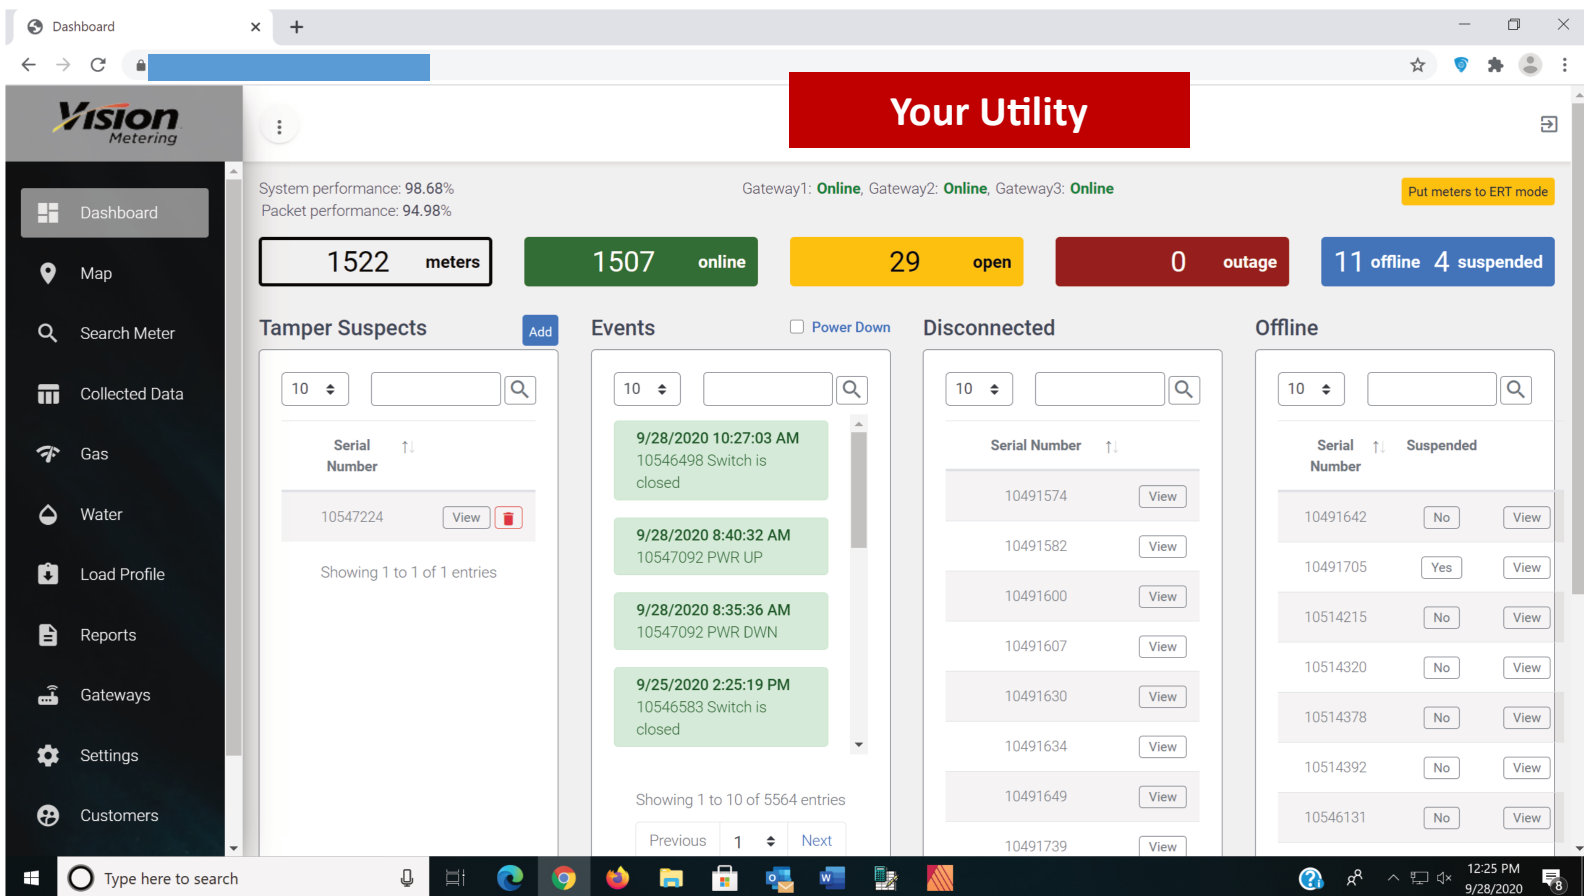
Dashboard

Vision Metering

Your Utility

Dashboard
Map
Search Meter
Collected Data
Gas
Water
Load Profile
Reports
Gateways
Settings
Customers

System performance: 98.68%
Packet performance: 94.98%

Gateway1: Online, Gateway2: Online, Gateway3: Online

Put meters to ERT mode

1522 meters

1507 online

29 open

0 outage

11 offline 4 suspended

Tamper Suspects Add

10

| Serial Number | |
|---|---|
| 10547224 | View |

Showing 1 to 1 of 1 entries

Events

Power Down

10

9/28/2020 10:27:03 AM
10546498 Switch is closed

9/28/2020 8:40:32 AM
10547092 PWR UP

9/28/2020 8:35:36 AM
10547092 PWR DWN

9/25/2020 2:25:19 PM
10546583 Switch is closed

Showing 1 to 10 of 5564 entries

Previous 1 Next

Disconnected

10

| Serial Number | |
|---|---|
| 10491574 | View |
| 10491582 | View |
| 10491600 | View |
| 10491607 | View |
| 10491630 | View |
| 10491634 | View |
| 10491649 | View |
| 10491739 | View |

Offline

10

| Serial Number | Suspended | |
|---|---|---|
| 10491642 | No | View |
| 10491705 | Yes | View |
| 10514215 | No | View |
| 10514320 | No | View |
| 10514378 | No | View |
| 10514392 | No | View |
| 10546131 | No | View |

Type here to search

12:25 PM
9/28/2020